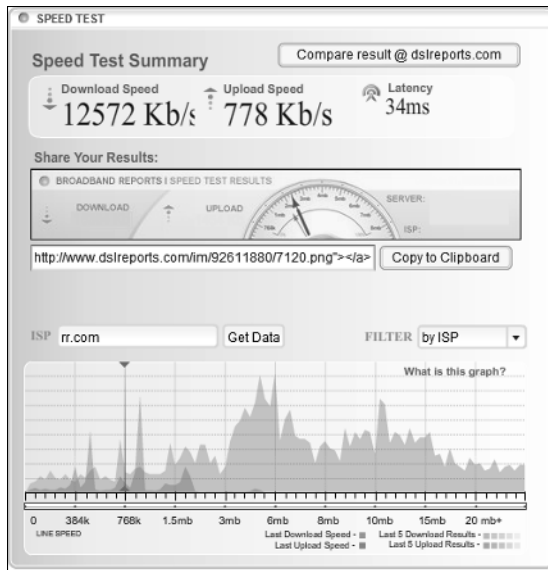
SPEED TEST

Speed Test Summary

Compare result @ dslreports.com

Download Speed
12572 Kb/s

Upload Speed
778 Kb/s

Latency
34ms

Share Your Results:

BROADBAND REPORTS | SPEED TEST RESULTS

DOWNLOAD

UPLOAD

SERVER:

ISP:

http://www.dslreports.com/im/92611880/7120.png"></a>

Copy to Clipboard

ISP rr.com

Get Data

FILTER by ISP

What is this graph?

0 384k 768k 1.5mb 3mb 6mb 8mb 10mb 15mb 20 mb+

LINE SPEED

Last Download Speed -
Last Upload Speed -
Last 5 Download Results -
Last 5 Upload Results -